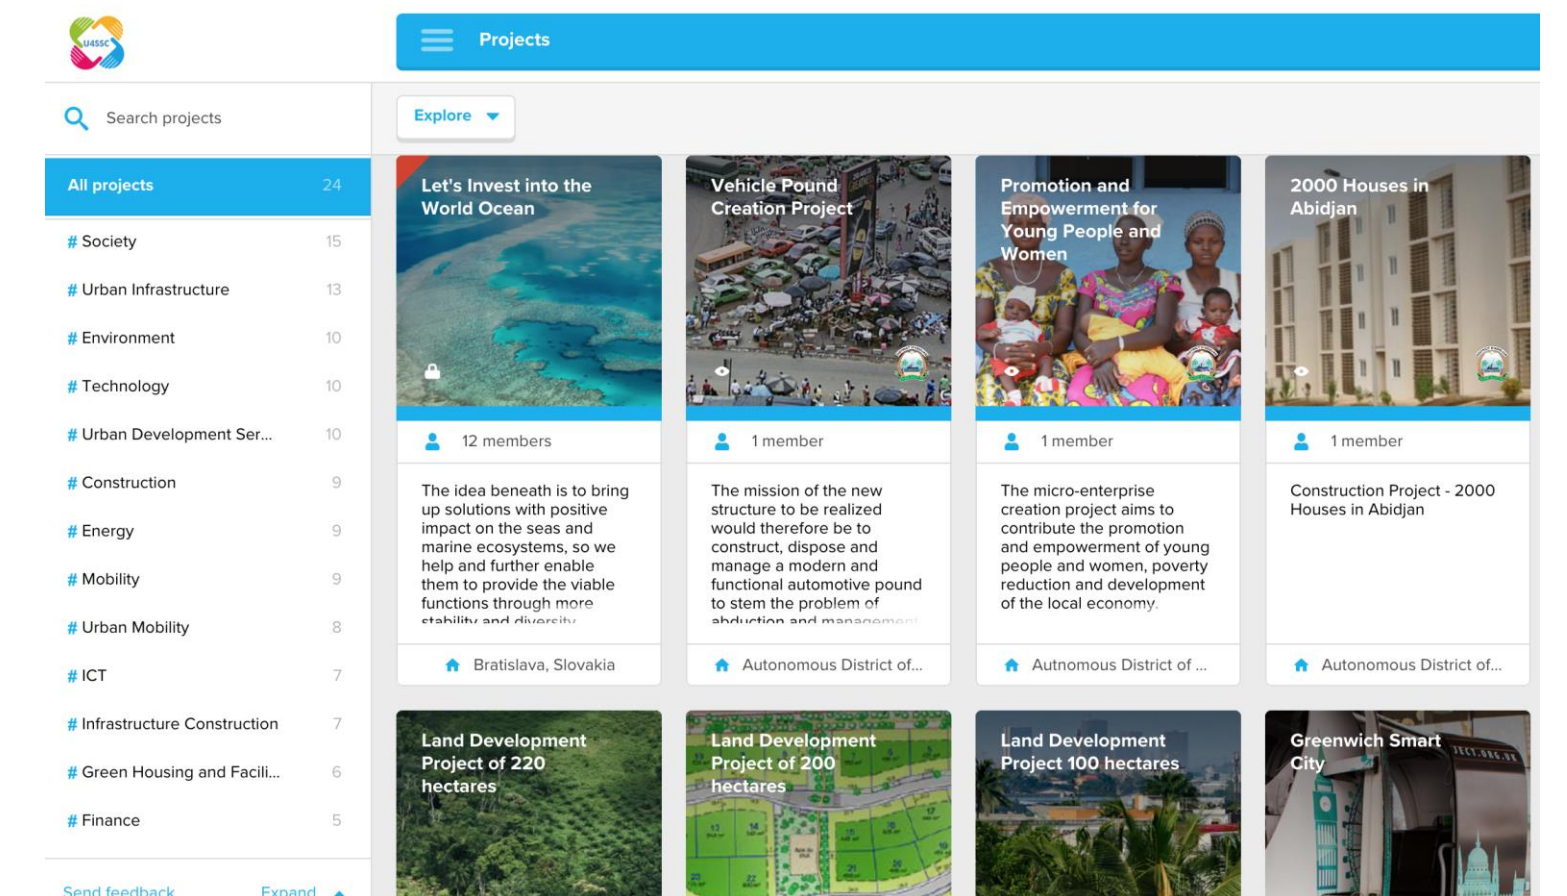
U4SSC

Projects

Search projects

Explore

All projects 24

# Society 15

# Urban Infrastructure 13

# Environment 10

# Technology 10

# Urban Development Ser... 10

# Construction 9

# Energy 9

# Mobility 9

# Urban Mobility 8

# ICT 7

# Infrastructure Construction 7

# Green Housing and Facili... 6

# Finance 5

Send feedback Expand

Let's Invest into the World Ocean

12 members

The idea beneath is to bring up solutions with positive impact on the seas and marine ecosystems, so we help and further enable them to provide the viable functions through more stability and diversity

Bratislava, Slovakia

Vehicle Pound Creation Project

1 member

The mission of the new structure to be realized would therefore be to construct, dispose and manage a modern and functional automotive pound to stem the problem of abduction and management

Autonomous District of...

Promotion and Empowerment for Young People and Women

1 member

The micro-enterprise creation project aims to contribute the promotion and empowerment of young people and women, poverty reduction and development of the local economy.

Autonomous District of ...

2000 Houses in Abidjan

1 member

Construction Project - 2000 Houses in Abidjan

Autonomous District of...

Land Development Project of 220 hectares

Land Development Project of 200 hectares

Land Development Project 100 hectares

Greenwich Smart City